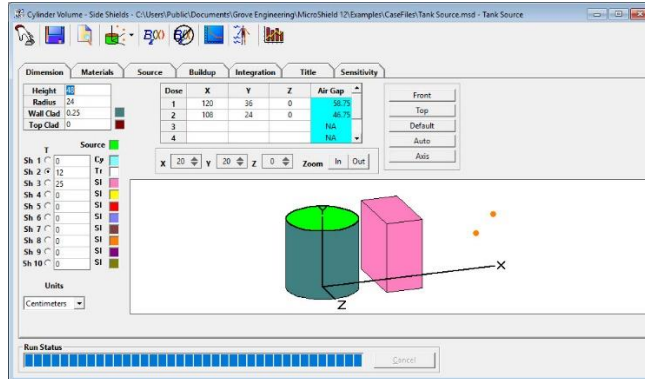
Cylinder Volume - Side Shields - C:\Users\Public\Documents\Grove Engineering\MicroShield 12\Examples\CaseFiles\Tank Source.msd - Tank Source

Dimension | Materials | Source | Buildup | Integration | Title | Sensitivity

| Height | 40 |
|---|---|
| Radius | 24 |
| Wall Clad | 0.25 |
| Top Clad | 0 |

| Dose | X | Y | Z | Air Gap |
|---|---|---|---|---|
| 1 | 120 | 36 | 0 | 58.75 |
| 2 | 108 | 24 | 0 | 46.75 |
| 3 | | | | NA |
| 4 | | | | NA |

Front
Top
Default
Auto
Axis

T
Source
Sh 1 0 Cy
Sh 2 12 Tr
Sh 3 25 Sl
Sh 4 0 Sl
Sh 5 0 Sl
Sh 6 0 Sl
Sh 7 0 Sl
Sh 8 0 Sl
Sh 9 0 Sl
Sh 10 0 Sl

X 20 Y 20 Z 0 Zoom In Out

Y
X
Z

Units
Centimeters

Run Status
Cancel